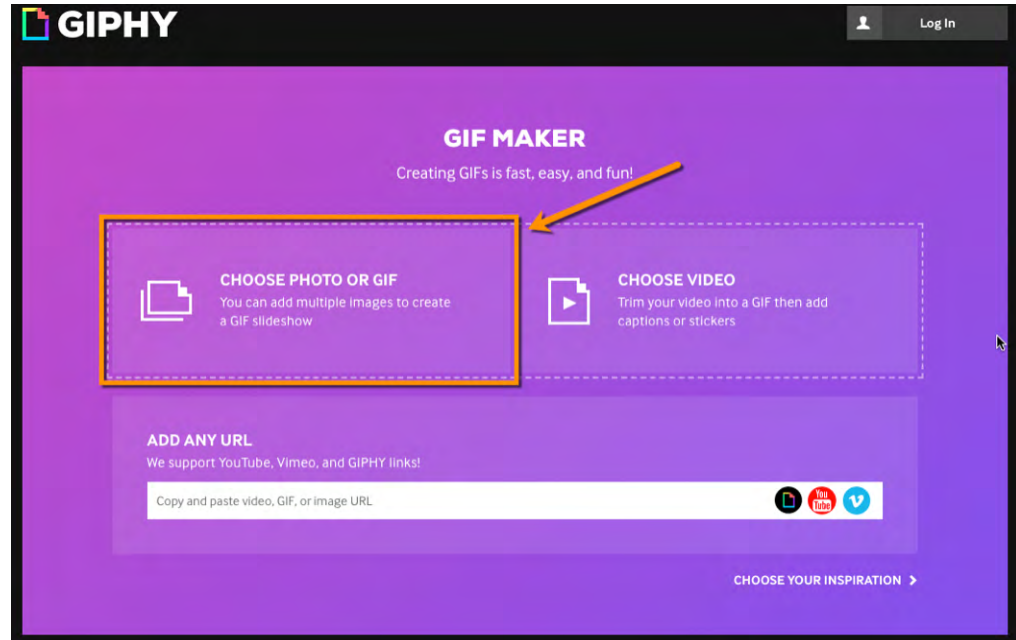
GIPHY

Log In

GIF MAKER

Creating GIFs is fast, easy, and fun!

CHOOSE PHOTO OR GIF
You can add multiple images to create a GIF slideshow

CHOOSE VIDEO
Trim your video into a GIF then add captions or stickers

ADD ANY URL
We support YouTube, Vimeo, and GIPHY links!

Copy and paste video, GIF, or image URL

You Tube

v

CHOOSE YOUR INSPIRATION >